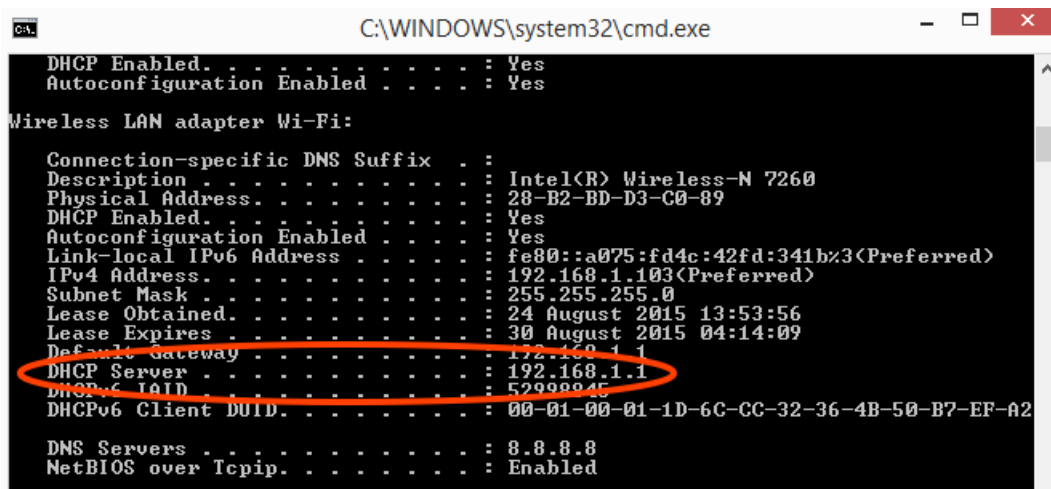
C:\WINDOWS\system32\cmd.exe

DHCP Enabled. . . . . . . . . . . : Yes
Autoconfiguration Enabled . . . . : Yes

Wireless LAN adapter Wi-Fi:

Connection-specific DNS Suffix . :
Description . . . . . . . . . . . : Intel(R) Wireless-N 7260
Physical Address. . . . . . . . . : 28-B2-BD-D3-C0-89
DHCP Enabled. . . . . . . . . . . : Yes
Autoconfiguration Enabled . . . . : Yes
Link-local IPv6 Address . . . . . : fe80::a075:fd4c:42fd:341b%3(Preferred)
IPv4 Address. . . . . . . . . . . : 192.168.1.103(Preferred)
Subnet Mask . . . . . . . . . . . : 255.255.255.0
Lease Obtained. . . . . . . . . . : 24 August 2015 13:53:56
Lease Expires . . . . . . . . . . : 30 August 2015 04:14:09
Default Gateway . . . . . . . . . : 192.168.1.1
DHCP Server . . . . . . . . . . . : 192.168.1.1
DHCPv6 IAID . . . . . . . . . . . : 52998845
DHCPv6 Client DUID. . . . . . . . : 00-01-00-01-1D-6C-CC-32-36-4B-50-B7-EF-A2

DNS Servers . . . . . . . . . . . : 8.8.8.8
NetBIOS over Tcpip. . . . . . . . : Enabled